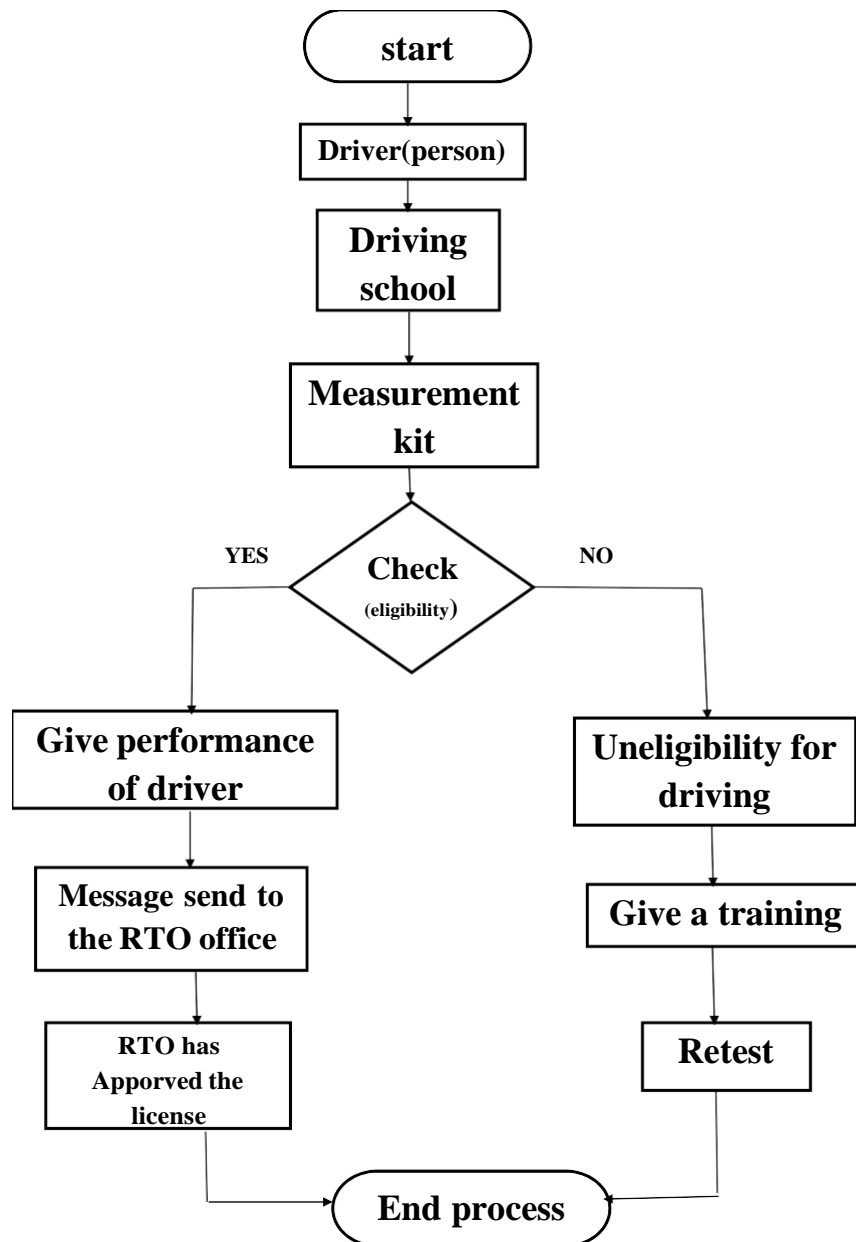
start

Driver(person)

Driving school

Measurement kit

YES

Check (eligibility)

NO

Give performance of driver

Uneligibility for driving

Message send to the RTO office

Give a training

RTO has Apporved the license

Retest

End process